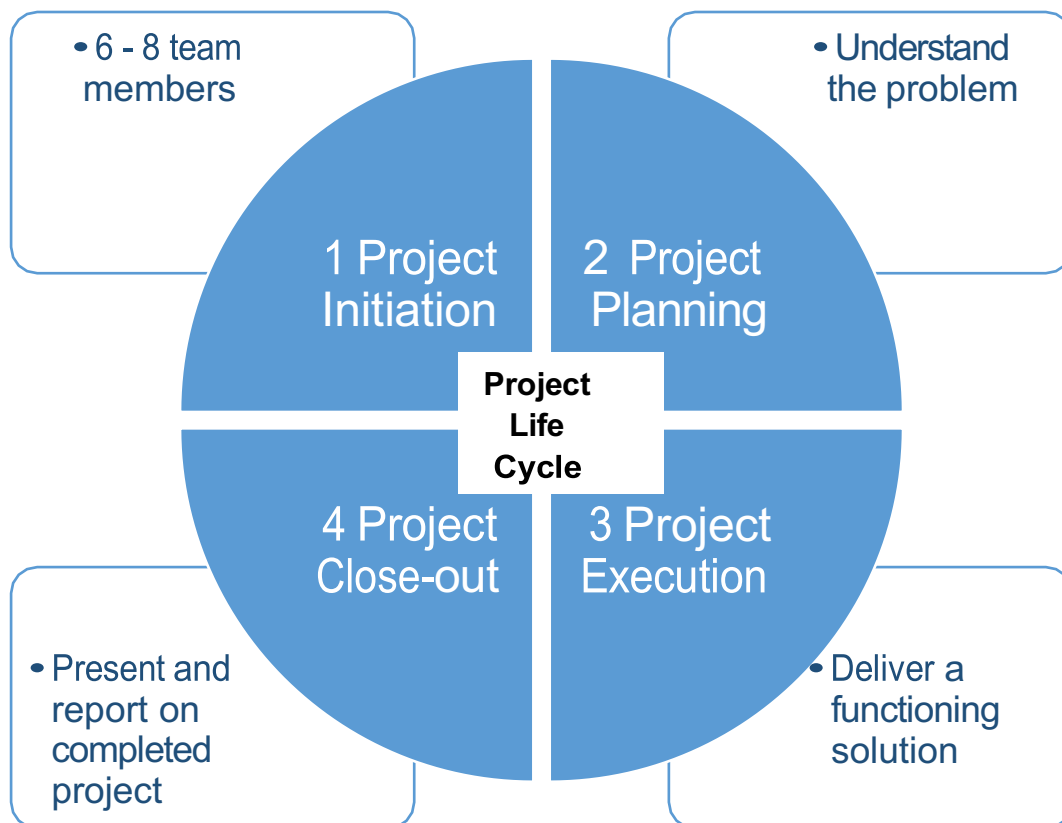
• 6 - 8 team members

• Understand the problem

1 Project Initiation

2 Project Planning

Project Life Cycle

4 Project Close-out

3 Project Execution

• Present and report on completed project

• Deliver a functioning solution